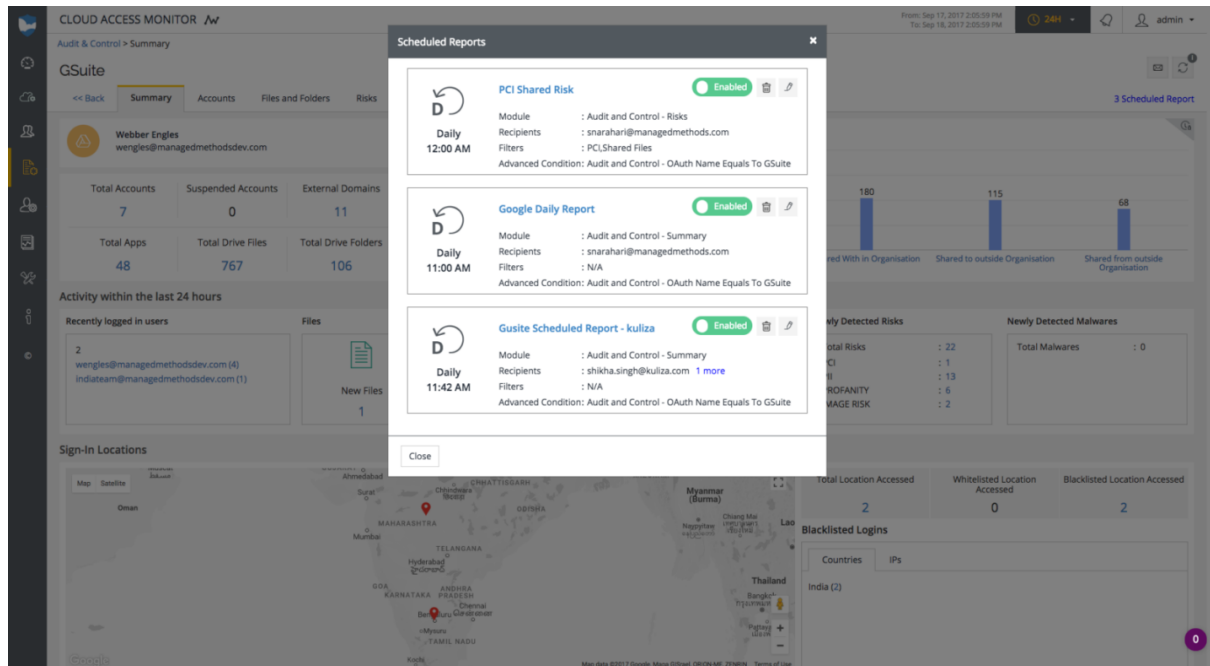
CLOUD ACCESS MONITOR

From: Sep 17, 2017 2:05:59 PM
To: Sep 18, 2017 2:05:59 PM

24H

admin

Audit & Control > Summary

GSuite

<< Back

Summary

Accounts

Files and Folders

Risks

3 Scheduled Report

Webber Engles
wengles@managedmethodsdev.com

Total Accounts
7

Suspended Accounts
0

External Domains
11

Total Apps
48

Total Drive Files
767

Total Drive Folders
106

180

115

68

red With in Organisation

Shared to outside Organisation

Shared from outside Organisation

Activity within the last 24 hours

Recently logged in users

2
wengles@managedmethodsdev.com (4)
indiateam@managedmethodsdev.com (1)

Files

New Files
1

wly Detected Risks

otal Risks : 22
CI : 1
I : 13
ROFANITY : 6
MAGE RISK : 2

Newly Detected Malwares

Total Malwares : 0

Sign-In Locations

Map Satellite

Total Location Accessed
2

Whitelisted Location Accessed
0

Blacklisted Location Accessed
2

Blacklisted Logins

Countries

IPs

India (2)

Scheduled Reports

Daily
12:00 AM

PCI Shared Risk

Enabled

Module : Audit and Control - Risks
Recipients : snarahari@managedmethods.com
Filters : PCI,Shared Files
Advanced Condition: Audit and Control - OAuth Name Equals To GSuite

Daily
11:00 AM

Google Daily Report

Enabled

Module : Audit and Control - Summary
Recipients : snarahari@managedmethods.com
Filters : N/A
Advanced Condition: Audit and Control - OAuth Name Equals To GSuite

Daily
11:42 AM

Gusite Scheduled Report - kuliza

Enabled

Module : Audit and Control - Summary
Recipients : shikha.singh@kuliza.com 1 more
Filters : N/A
Advanced Condition: Audit and Control - OAuth Name Equals To GSuite

Close

0